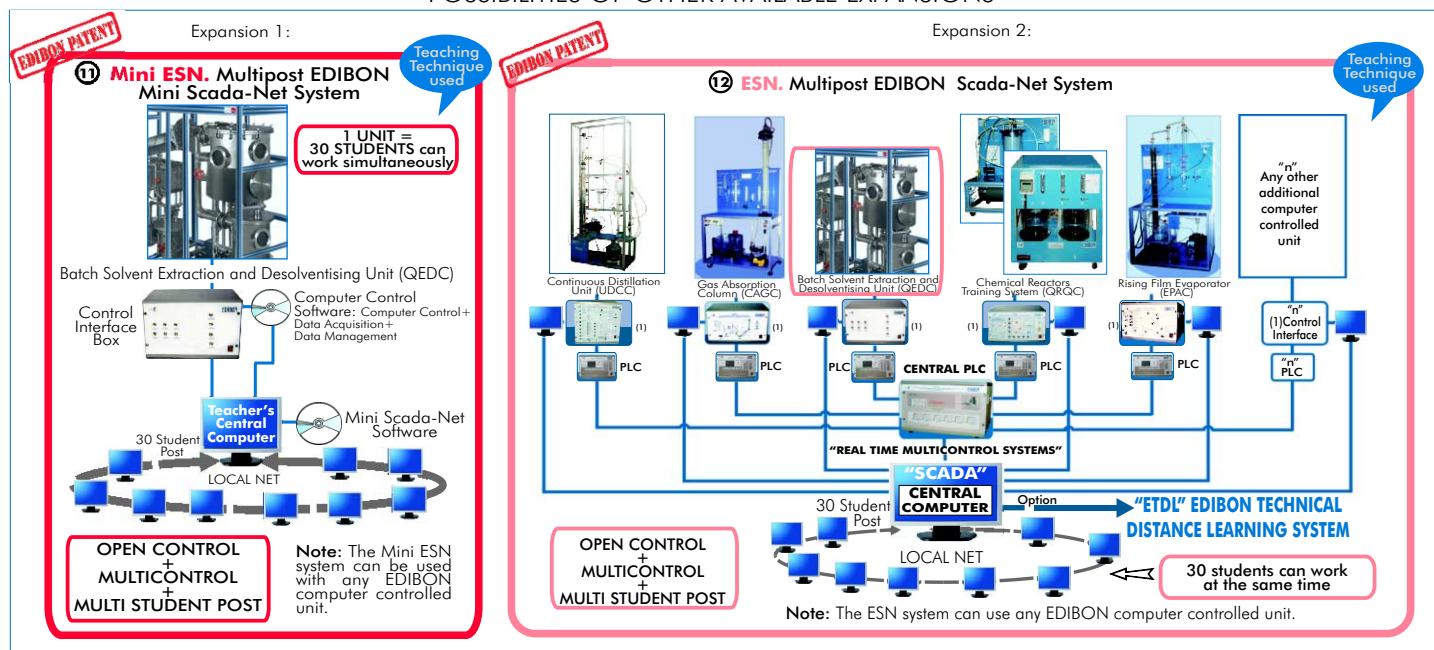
POSSIBILITIES OF OTHER AVAILABLE EXPANSIONS

Expansion 1:

EDIBON PATENT

Teaching Technique used

11 Mini ESN. Multipost EDIBON Mini Scada-Net System

1 UNIT = 30 STUDENTS can work simultaneously

Batch Solvent Extraction and Desolventising Unit (QEDC)

Control Interface Box

Computer Control Software: Computer Control+ Data Acquisition+ Data Management

Teacher's Central Computer

Mini Scada-Net Software

30 Student Post

LOCAL NET

OPEN CONTROL + MULTICONTROL + MULTI STUDENT POST

Note: The Mini ESN system can be used with any EDIBON computer controlled unit.

Expansion 2:

EDIBON PATENT

Teaching Technique used

12 ESN. Multipost EDIBON Scada-Net System

Continuous Distillation Unit (UDCC)

Gas Absorption Column (CAGC)

Batch Solvent Extraction and Desolventising Unit (QEDC)

Chemical Reactors Training System (QRQC)

Rising Film Evaporator (EPAC)

"n" Any other additional computer controlled unit

(1)

(1)

(1)

(1)

(1)

"n" (1)Control Interface

PLC

PLC

PLC

PLC

PLC

"n" PLC

CENTRAL PLC

"REAL TIME MULTICONTROL SYSTEMS"

"SCADA" CENTRAL COMPUTER

Option

"ETDL" EDIBON TECHNICAL DISTANCE LEARNING SYSTEM

30 Student Post

LOCAL NET

30 students can work at the same time

OPEN CONTROL + MULTICONTROL + MULTI STUDENT POST

Note: The ESN system can use any EDIBON computer controlled unit.